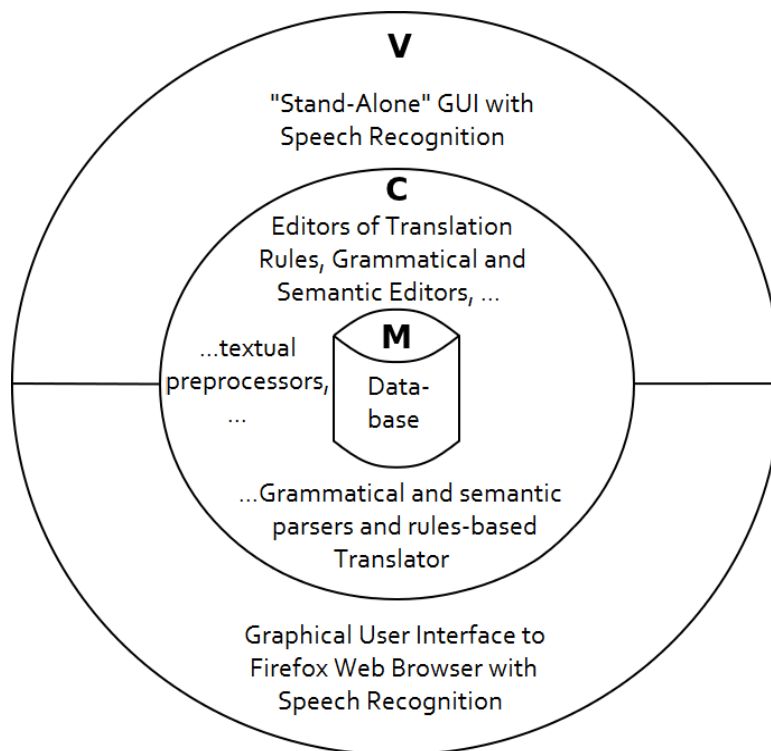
V

"Stand-Alone" GUI with Speech Recognition

C

Editors of Translation Rules, Grammatical and Semantic Editors, ...

...textual preprocessors, ...

M

Database

...Grammatical and semantic parsers and rules-based Translator

Graphical User Interface to Firefox Web Browser with Speech Recognition